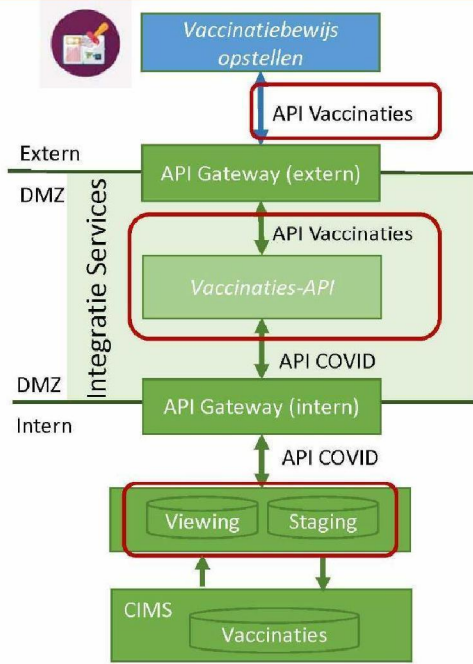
Vaccinatiebewijs opstellen

API Vaccinaties

Extern

API Gateway (extern)

DMZ

Integratie Services

API Vaccinaties

Vaccinaties-API

API COVID

DMZ

API Gateway (intern)

Intern

API COVID

Viewing

Staging

CIMS

Vaccinaties